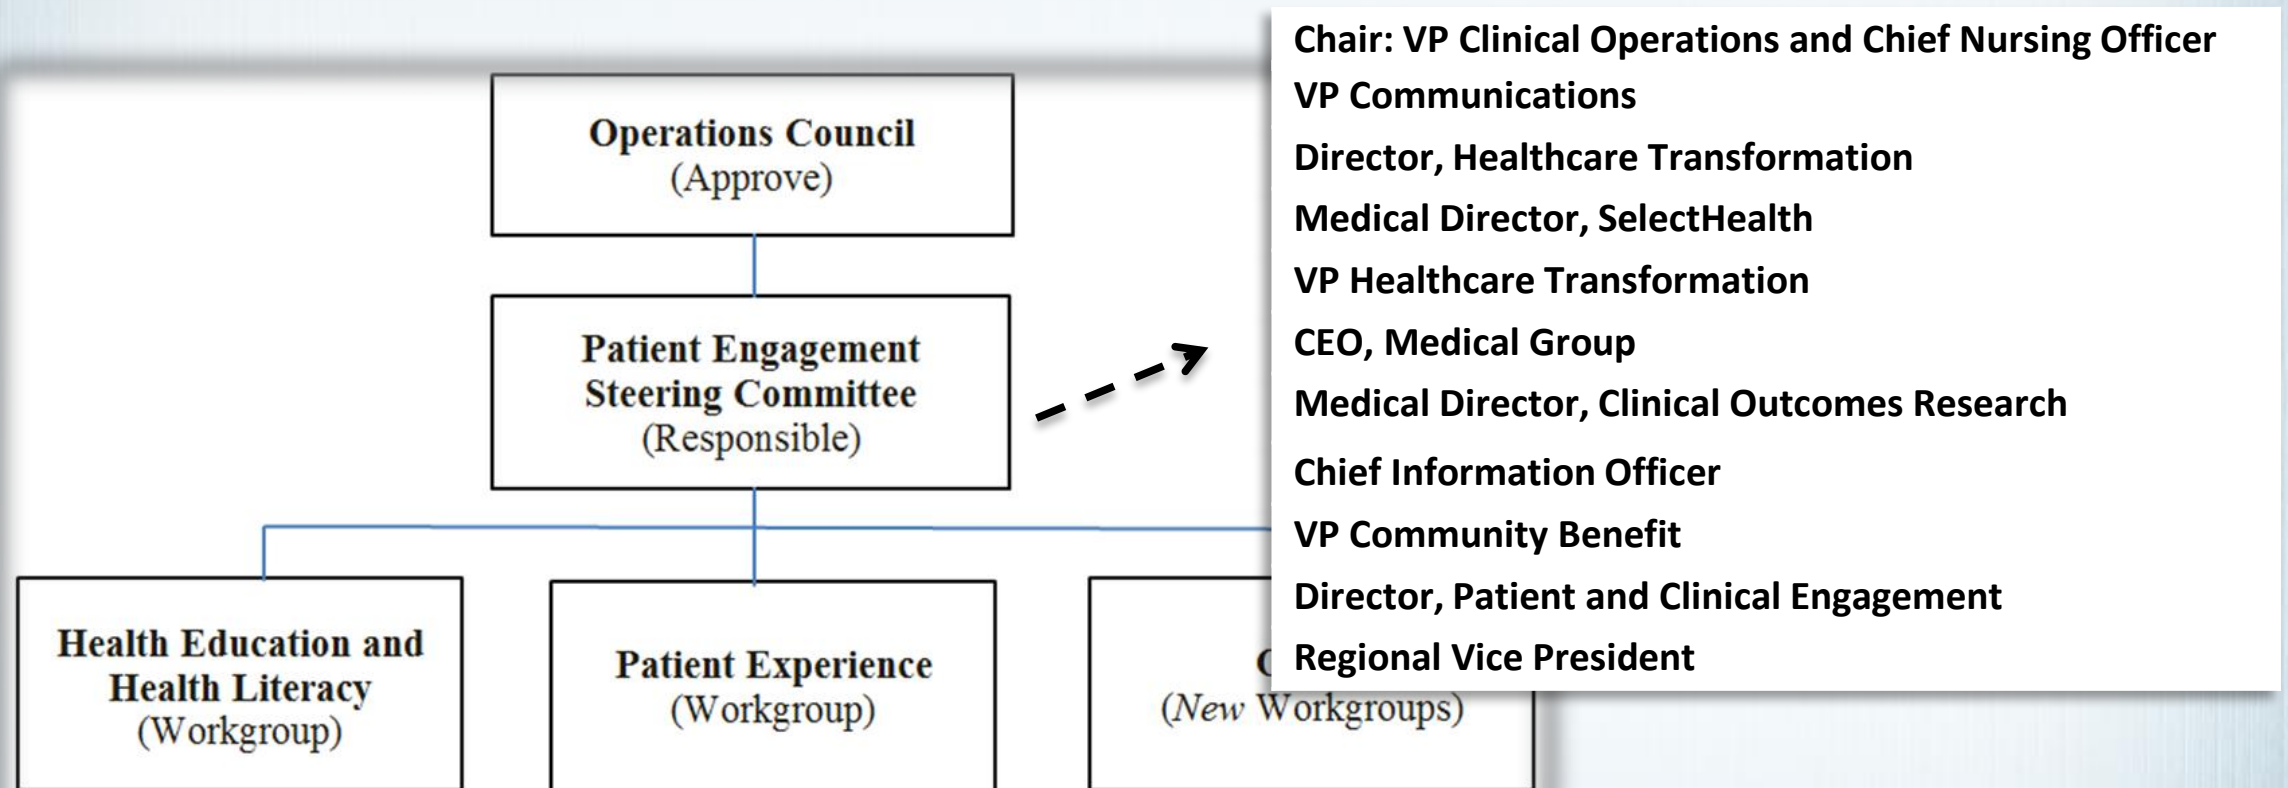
Operations Council
(Approve)

Patient Engagement Steering Committee
(Responsible)

Chair: VP Clinical Operations and Chief Nursing Officer
VP Communications
Director, Healthcare Transformation
Medical Director, SelectHealth
VP Healthcare Transformation
CEO, Medical Group
Medical Director, Clinical Outcomes Research
Chief Information Officer
VP Community Benefit
Director, Patient and Clinical Engagement
Regional Vice President

Health Education and Health Literacy
(Workgroup)

Patient Experience
(Workgroup)

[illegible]
(*New* Workgroups)